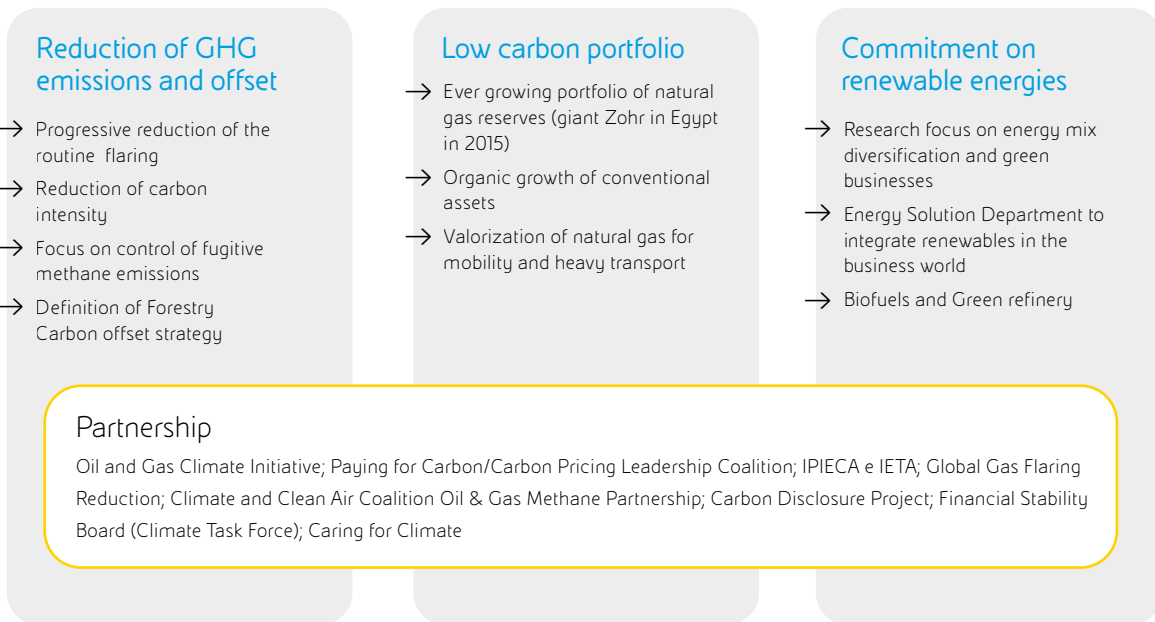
Reduction of GHG emissions and offset

→ Progressive reduction of the routine flaring

→ Reduction of carbon intensity

→ Focus on control of fugitive methane emissions

→ Definition of Forestry Carbon offset strategy

Low carbon portfolio

→ Ever growing portfolio of natural gas reserves (giant Zohr in Egypt in 2015)

→ Organic growth of conventional assets

→ Valorization of natural gas for mobility and heavy transport

Commitment on renewable energies

→ Research focus on energy mix diversification and green businesses

→ Energy Solution Department to integrate renewables in the business world

→ Biofuels and Green refinery

Partnership

Oil and Gas Climate Initiative; Paying for Carbon/Carbon Pricing Leadership Coalition; IPIECA e IETA; Global Gas Flaring Reduction; Climate and Clean Air Coalition Oil & Gas Methane Partnership; Carbon Disclosure Project; Financial Stability Board (Climate Task Force); Caring for Climate